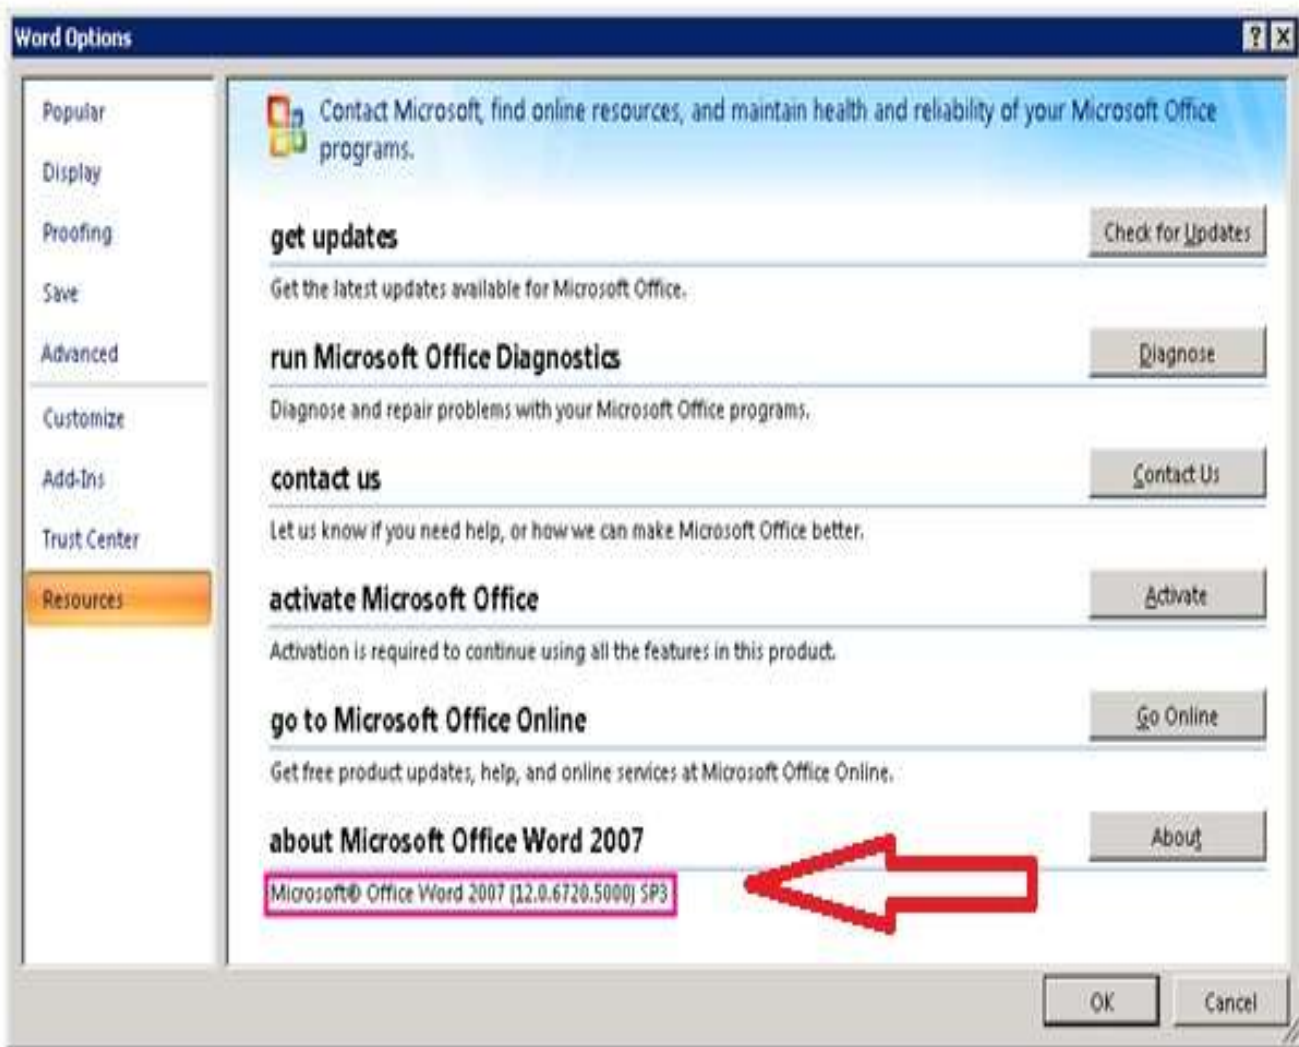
Word Options

?
X

Popular
Display
Proofing
Save
Advanced
Customize
Add-Ins
Trust Center
Resources

Contact Microsoft, find online resources, and maintain health and reliability of your Microsoft Office programs.

get updates
Check for Updates
Get the latest updates available for Microsoft Office.

run Microsoft Office Diagnostics
Diagnose
Diagnose and repair problems with your Microsoft Office programs.

contact us
Contact Us
Let us know if you need help, or how we can make Microsoft Office better.

activate Microsoft Office
Activate
Activation is required to continue using all the features in this product.

go to Microsoft Office Online
Go Online
Get free product updates, help, and online services at Microsoft Office Online.

about Microsoft Office Word 2007
About
Microsoft® Office Word 2007 (12.0.6720.5000) SP3

OK
Cancel